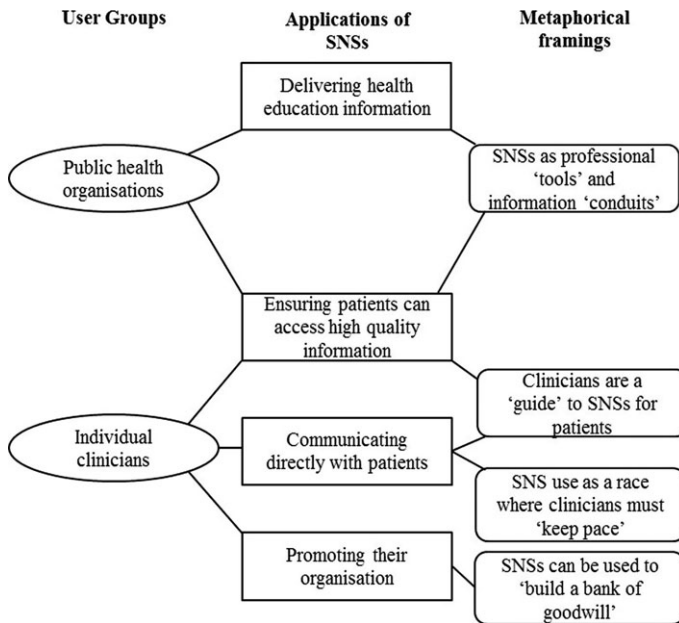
User Groups

Applications of SNSs

Metaphorical framings

Delivering health education information

Public health organisations

SNSs as professional 'tools' and information 'conduits'

Ensuring patients can access high quality information

Clinicians are a 'guide' to SNSs for patients

Individual clinicians

Communicating directly with patients

SNS use as a race where clinicians must 'keep pace'

Promoting their organisation

SNSs can be used to 'build a bank of goodwill'